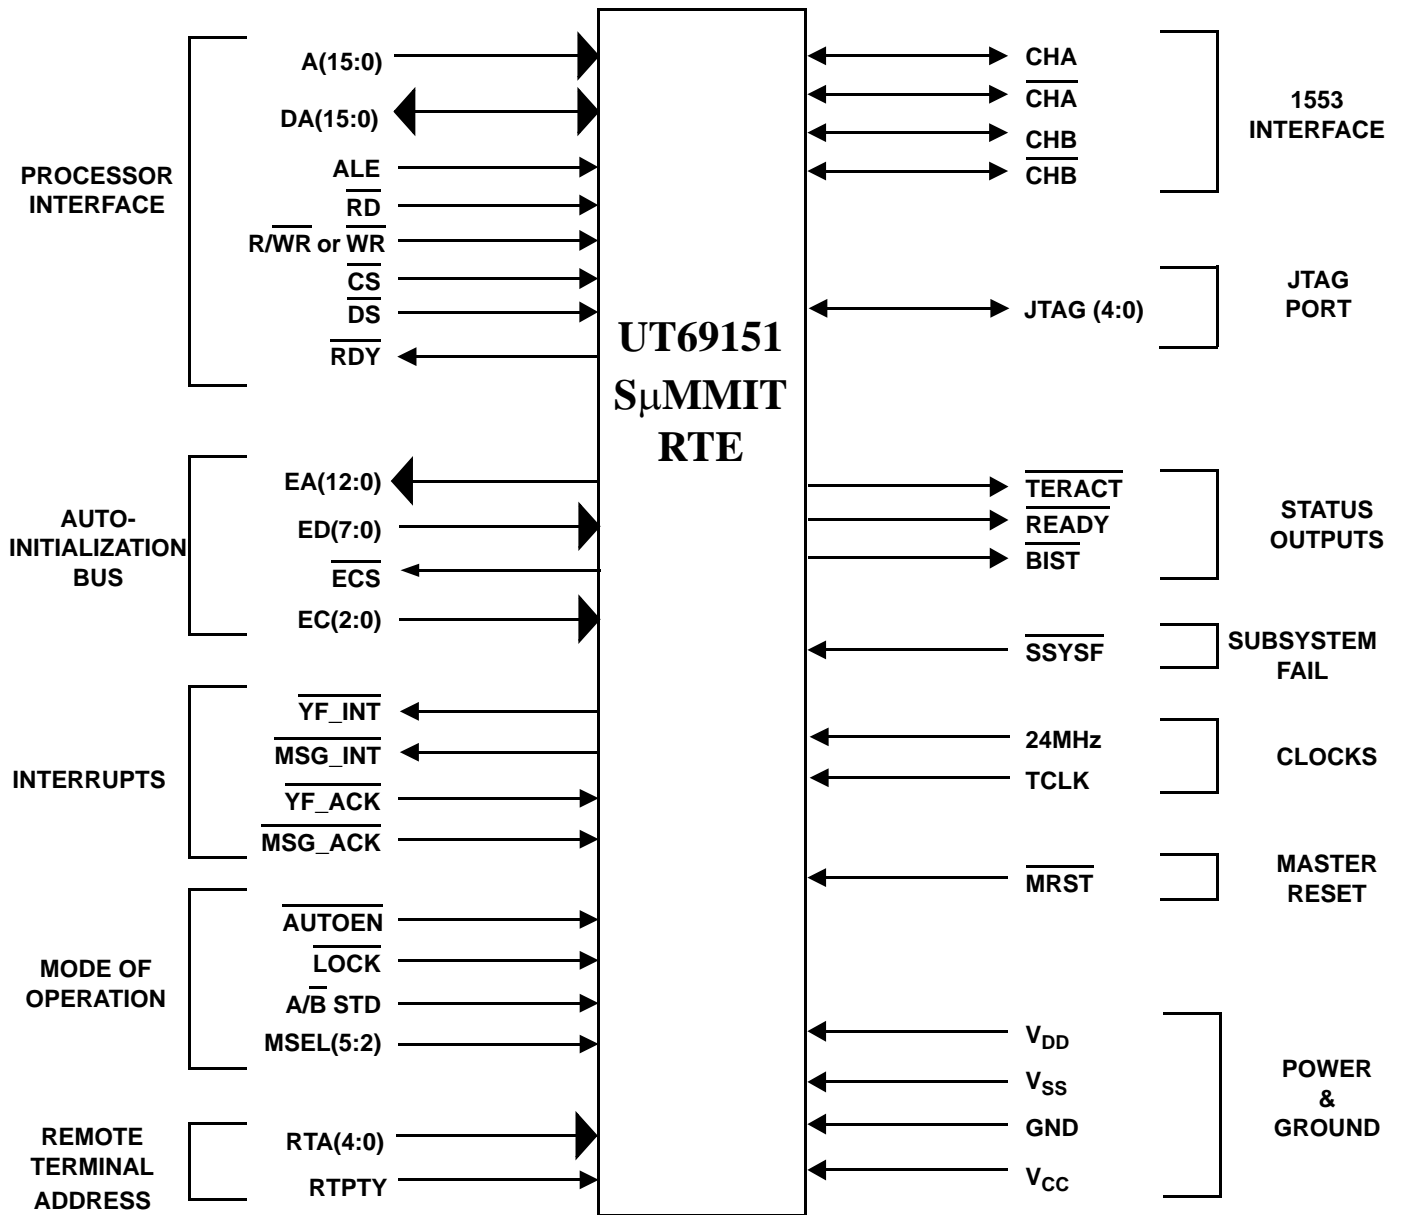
PROCESSOR INTERFACE

A(15:0)
DA(15:0)
ALE
$\overline{RD}$
R/$\overline{WR}$ or $\overline{WR}$
$\overline{CS}$
$\overline{DS}$
$\overline{RDY}$

AUTO-INITIALIZATION BUS

EA(12:0)
ED(7:0)
$\overline{ECS}$
EC(2:0)

INTERRUPTS

$\overline{YF\_INT}$
$\overline{MSG\_INT}$
$\overline{YF\_ACK}$
$\overline{MSG\_ACK}$

MODE OF OPERATION

$\overline{AUTOEN}$
$\overline{LOCK}$
A/$\overline{B}$ STD
MSEL(5:2)

REMOTE TERMINAL ADDRESS

RTA(4:0)
RTPTY

UT69151
SμMMIT
RTE

CHA
$\overline{CHA}$
CHB
$\overline{CHB}$

1553 INTERFACE

JTAG (4:0)

JTAG PORT

$\overline{TERACT}$
$\overline{READY}$
$\overline{BIST}$

STATUS OUTPUTS

$\overline{SSYSF}$

SUBSYSTEM FAIL

24MHz
TCLK

CLOCKS

$\overline{MRST}$

MASTER RESET

$V_{DD}$
$V_{SS}$
GND
$V_{CC}$

POWER & GROUND